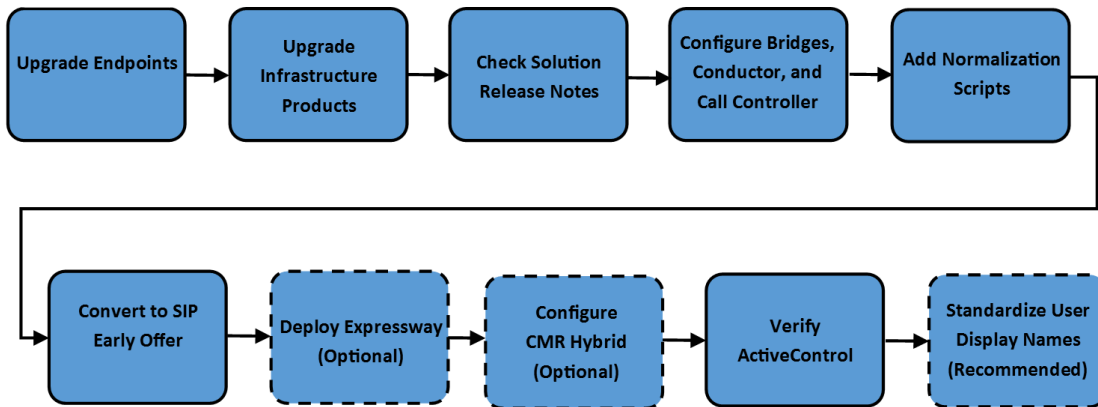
Upgrade Endpoints

Upgrade Infrastructure Products

Check Solution Release Notes

Configure Bridges, Conductor, and Call Controller

Add Normalization Scripts

Convert to SIP Early Offer

Deploy Expressway (Optional)

Configure CMR Hybrid (Optional)

Verify ActiveControl

Standardize User Display Names (Recommended)